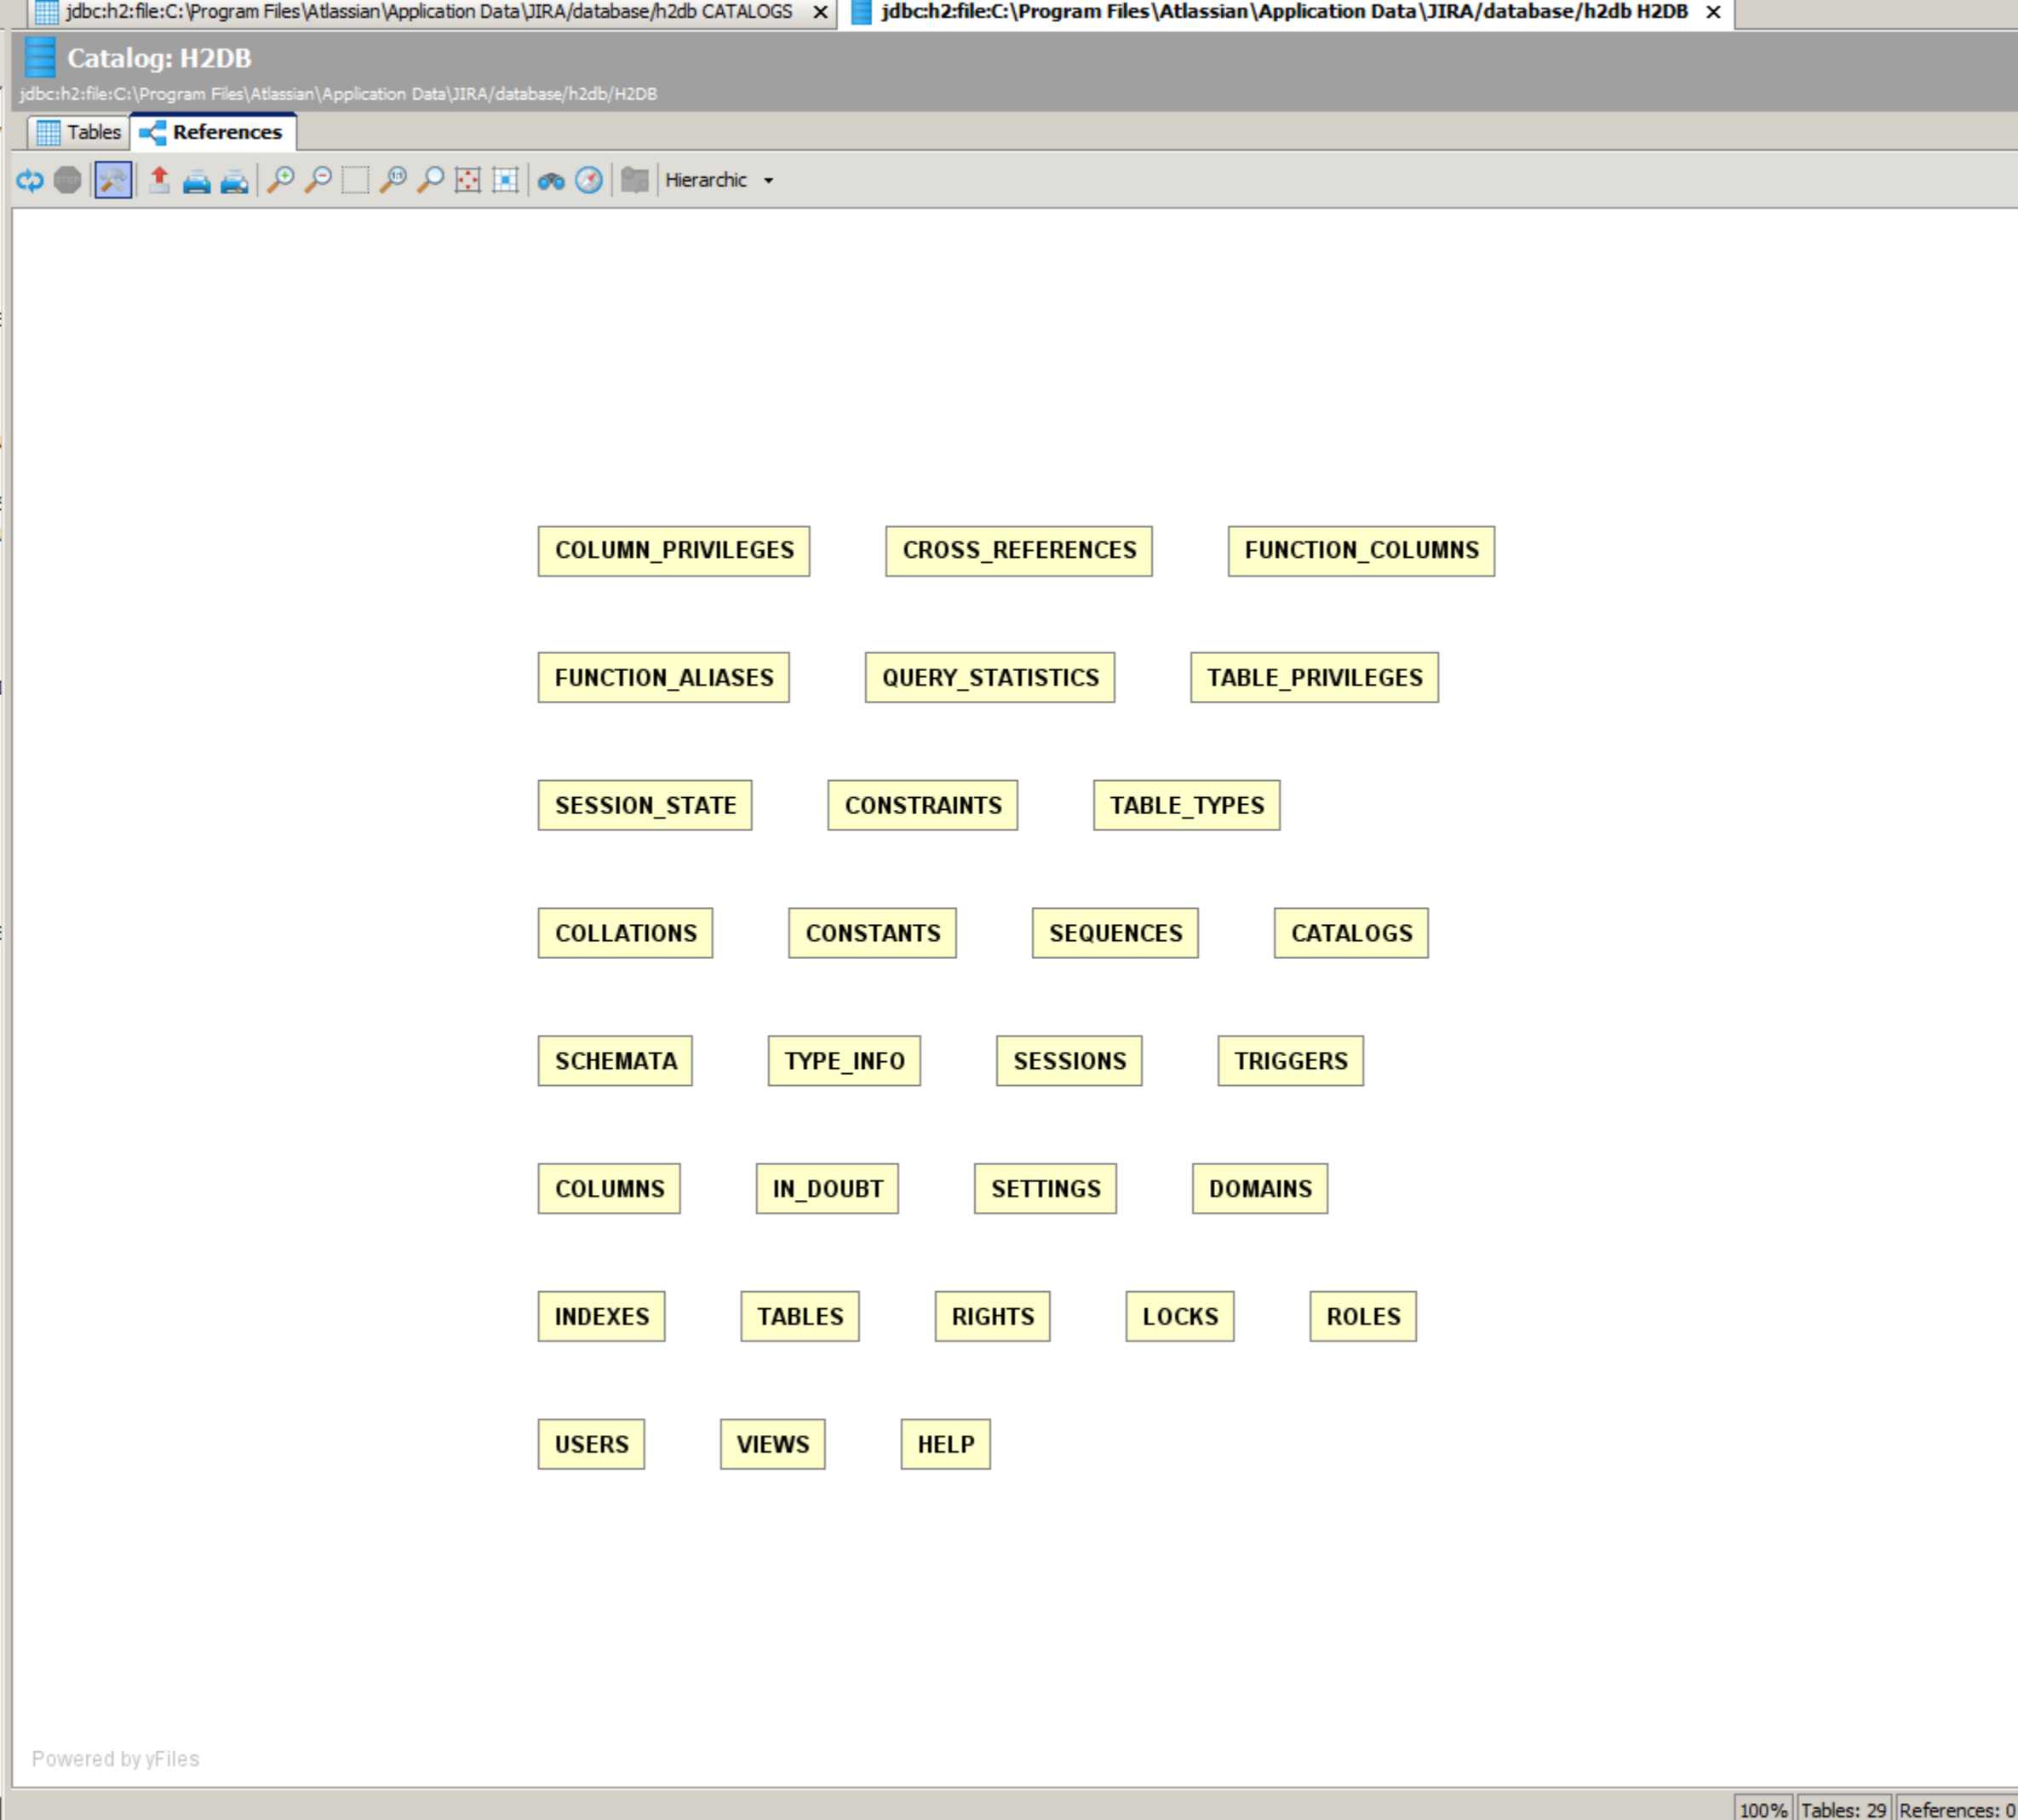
jdbc:h2:file:C:\Program Files\Atlassian\Application Data\JIRA/database/h2db CATALOGS ✕ jdbc:h2:file:C:\Program Files\Atlassian\Application Data\JIRA/database/h2db H2DB ✕

Catalog: H2DB
jdbc:h2:file:C:\Program Files\Atlassian\Application Data\JIRA/database/h2db/H2DB

Tables References

Hierarchic

COLUMN_PRIVILEGES CROSS_REFERENCES FUNCTION_COLUMNS

FUNCTION_ALIASES QUERY_STATISTICS TABLE_PRIVILEGES

SESSION_STATE CONSTRAINTS TABLE_TYPES

COLLATIONS CONSTANTS SEQUENCES CATALOGS

SCHEMATA TYPE_INFO SESSIONS TRIGGERS

COLUMNS IN_DOUBT SETTINGS DOMAINS

INDEXES TABLES RIGHTS LOCKS ROLES

USERS VIEWS HELP

Powered by yFiles

100% Tables: 29 References: 0